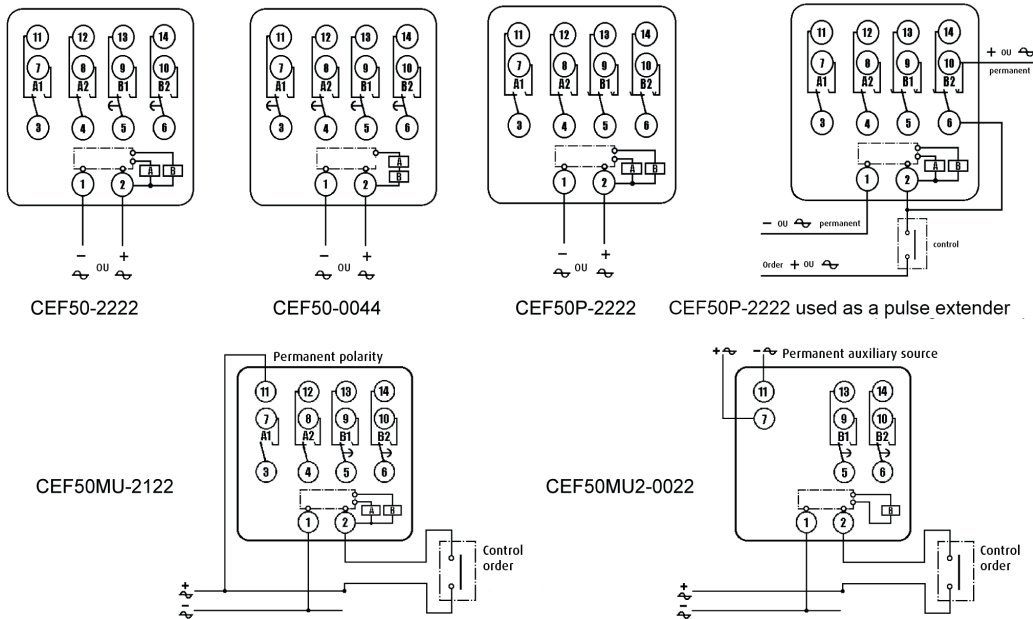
11 12 13 14
7 8 9 10
A1 A2 B1 B2
3 4 5 6
A B
1 2
– +
∿ ou ∿

CEF50-2222

11 12 13 14
7 8 9 10
A1 A2 B1 B2
3 4 5 6
A
B
1 2
– +
∿ ou ∿

CEF50-0044

11 12 13 14
7 8 9 10
A1 A2 B1 B2
3 4 5 6
A B
1 2
– +
∿ ou ∿

CEF50P-2222

11 12 13 14
7 8 9 10
A1 A2 B1 B2
3 4 5 6
A B
1 2
+ ou ∿
permanent
– ou ∿ permanent
control
Order + ou ∿

CEF50P-2222 used as a pulse extender

Permanent polarity
11 12 13 14
7 8 9 10
A1 A2 B1 B2
3 4 5 6
A B
1 2
Control order
+∿
–∿

CEF50MU-2122

+∿ –∿ Permanent auxiliary source
11 13 14
7 9 10
B1 B2
5 6
B
1 2
Control order
+∿
–∿

CEF50MU2-0022